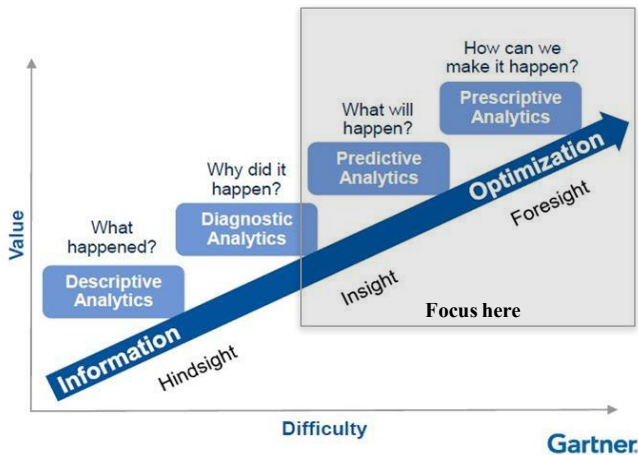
Value

What happened?
Descriptive Analytics

Why did it happen?
Diagnostic Analytics

What will happen?
Predictive Analytics

How can we make it happen?
Prescriptive Analytics

Information
Optimization

Hindsight
Insight
Foresight

Focus here

Difficulty

Gartner.